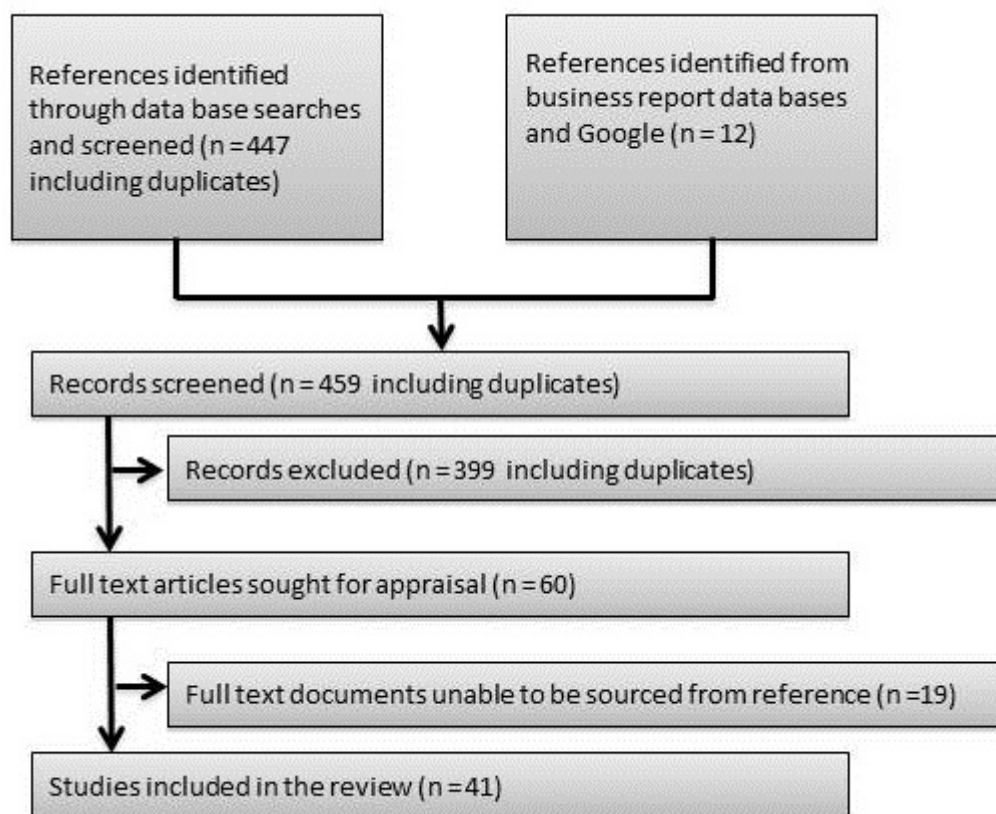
References identified through data base searches and screened (n = 447 including duplicates)

References identified from business report data bases and Google (n = 12)

Records screened (n = 459 including duplicates)

Records excluded (n = 399 including duplicates)

Full text articles sought for appraisal (n = 60)

Full text documents unable to be sourced from reference (n = 19)

Studies included in the review (n = 41)